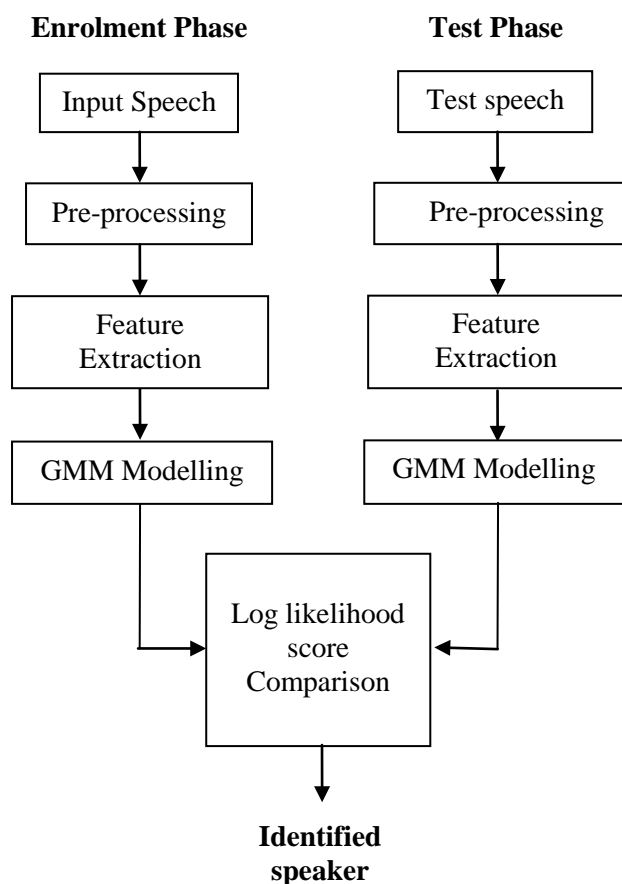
Enrolment Phase

Input Speech

Pre-processing

Feature Extraction

GMM Modelling

Test Phase

Test speech

Pre-processing

Feature Extraction

GMM Modelling

Log likelihood score Comparison

Identified speaker